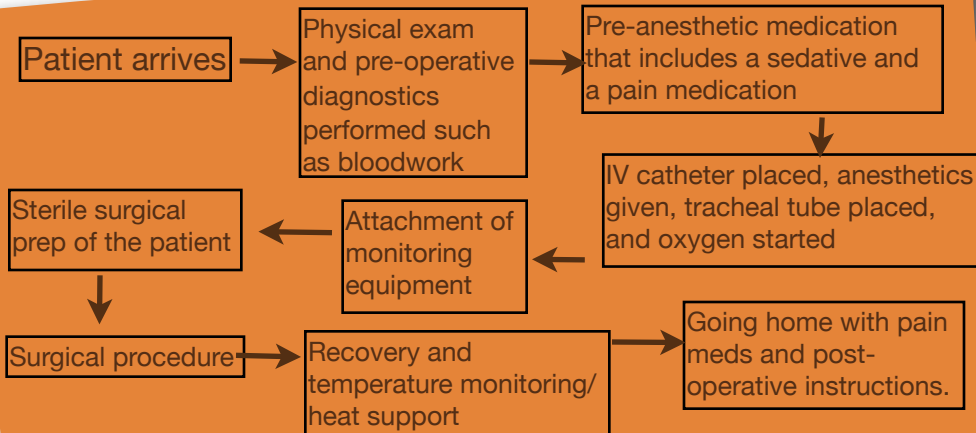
Patient arrives

Physical exam and pre-operative diagnostics performed such as bloodwork

Pre-anesthetic medication that includes a sedative and a pain medication

IV catheter placed, anesthetics given, tracheal tube placed, and oxygen started

Attachment of monitoring equipment

Sterile surgical prep of the patient

Surgical procedure

Recovery and temperature monitoring/ heat support

Going home with pain meds and post-operative instructions.